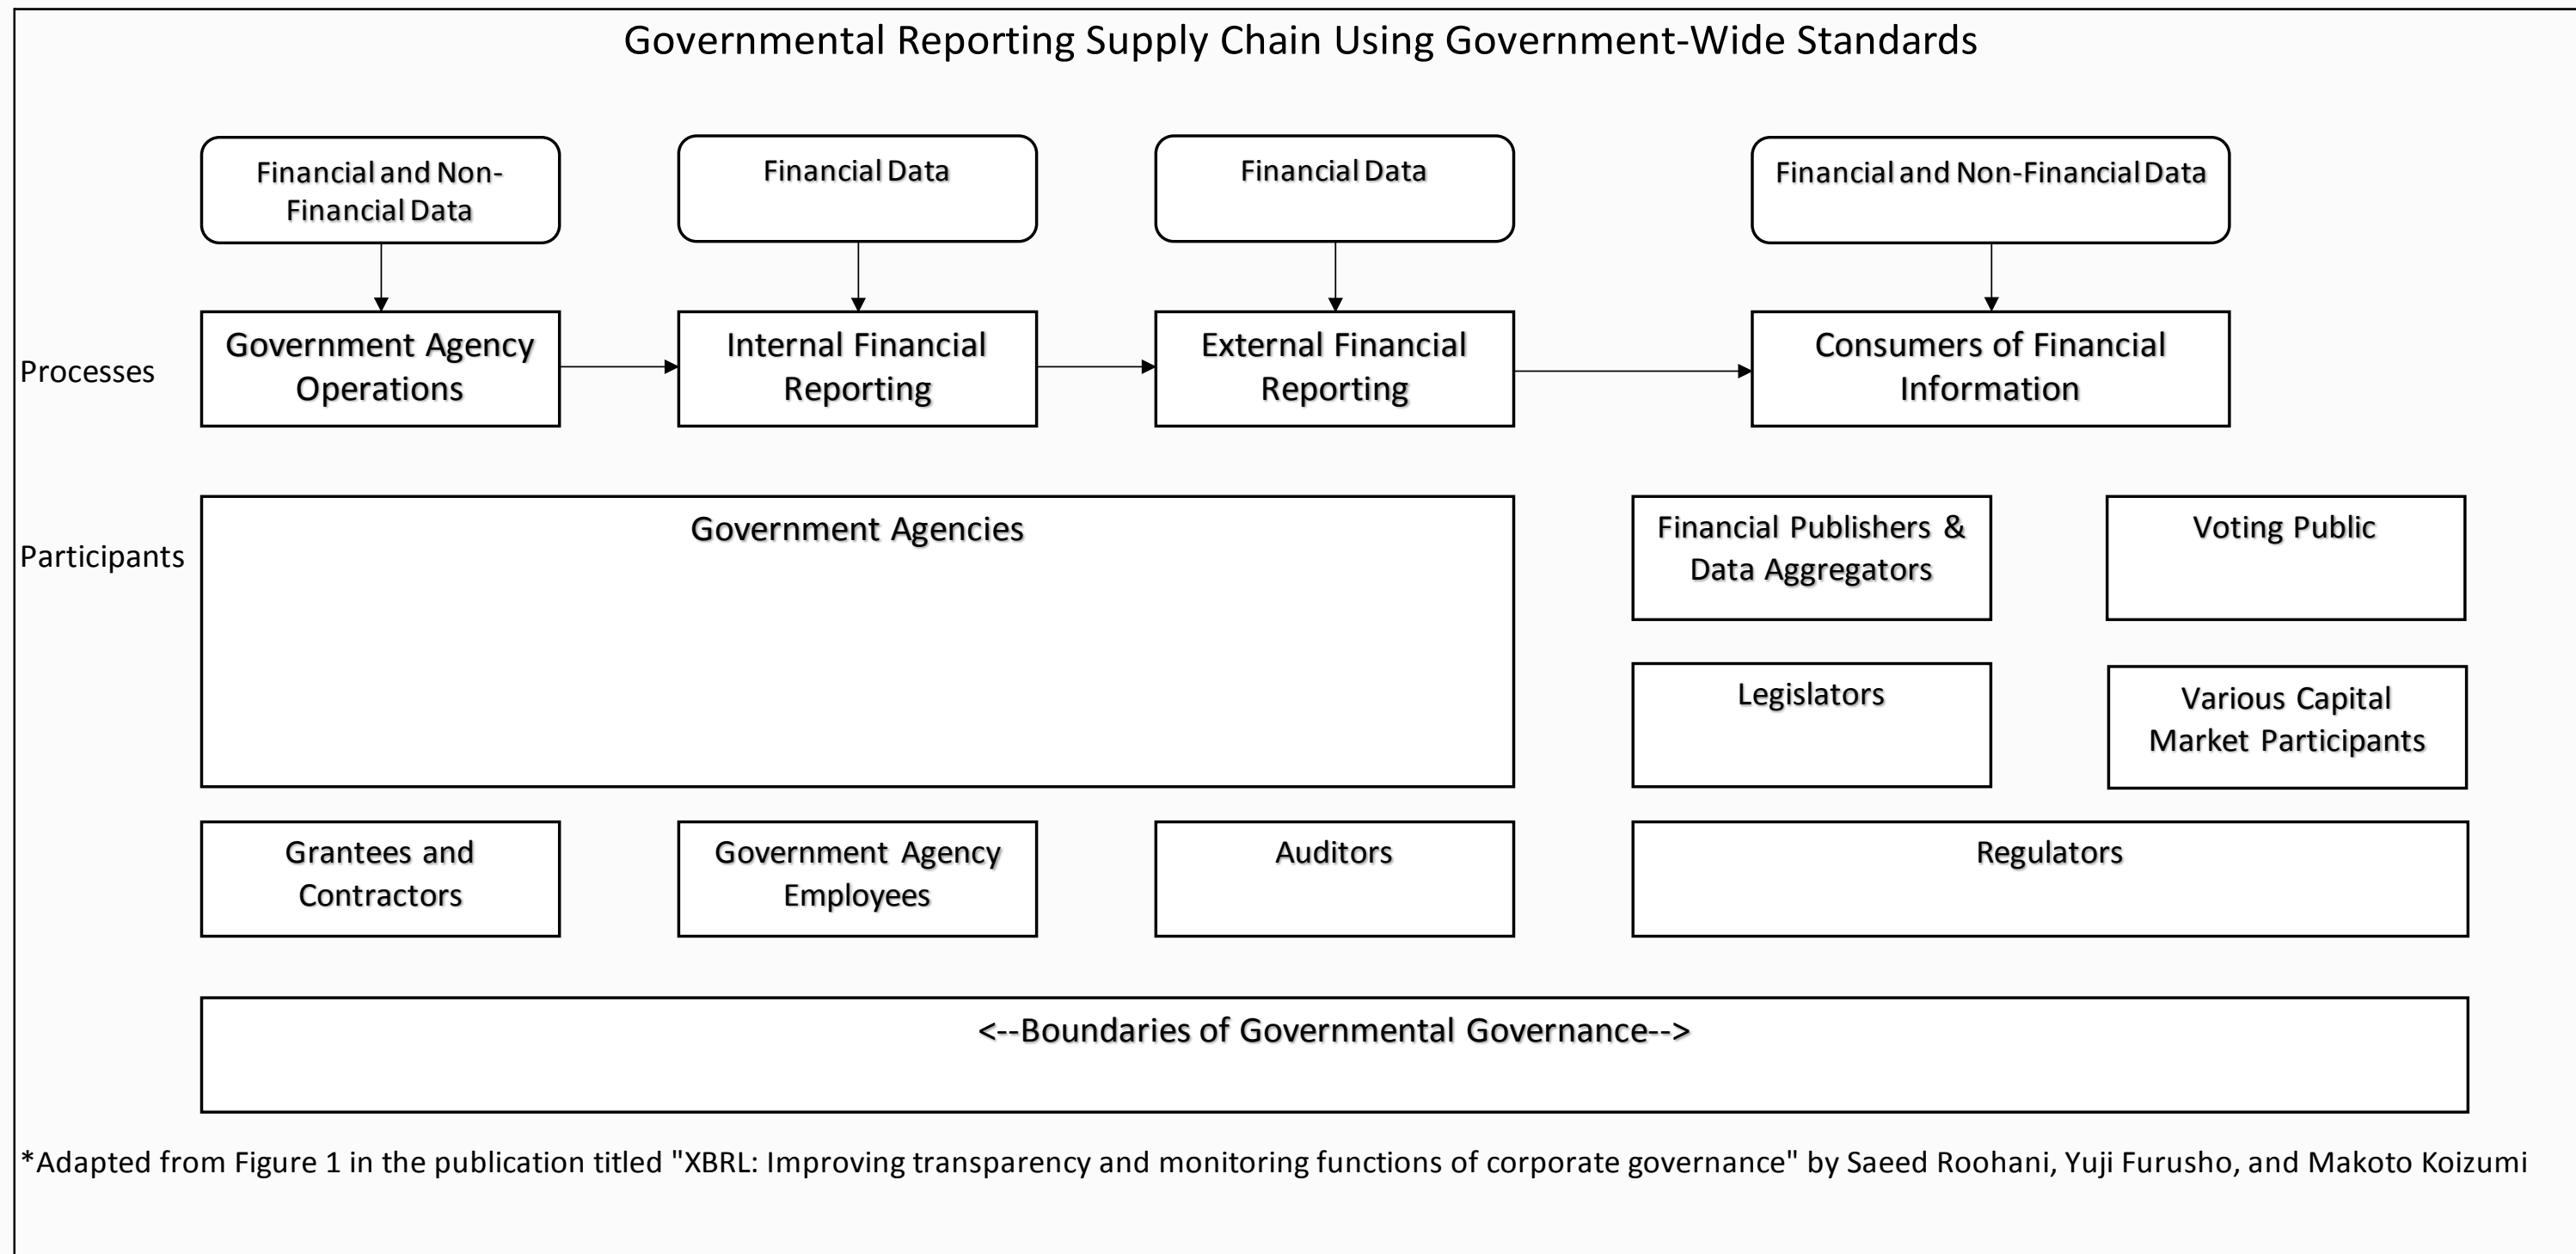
Governmental Reporting Supply Chain Using Government-Wide Standards

Financial and Non-Financial Data

Financial Data

Financial Data

Financial and Non-Financial Data

Processes

Government Agency Operations

Internal Financial Reporting

External Financial Reporting

Consumers of Financial Information

Participants

Government Agencies

Financial Publishers & Data Aggregators

Voting Public

Legislators

Various Capital Market Participants

Grantees and Contractors

Government Agency Employees

Auditors

Regulators

<--Boundaries of Governmental Governance-->

*Adapted from Figure 1 in the publication titled "XBRL: Improving transparency and monitoring functions of corporate governance" by Saeed Roohani, Yuji Furusho, and Makoto Koizumi